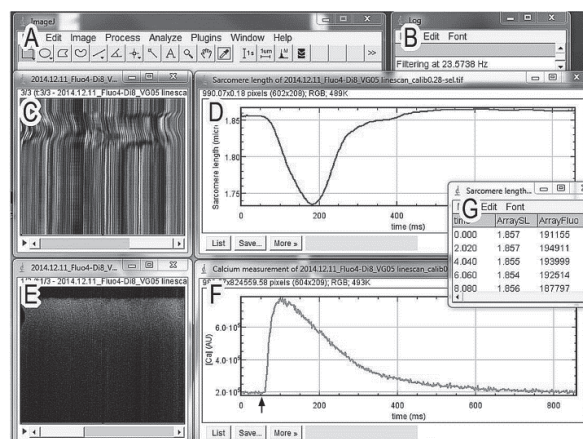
ImageJ
A Edit Image Process Analyze Plugins Window Help
Log
B Edit Font
Filtering at 23.5738 Hz
2014.12.11_Fluo4-Di8_V...
3/3 (t:3/3 - 2014.12.11_Fluo4-Di8_VG05 linesca
C
Sarcomere length of 2014.12.11_Fluo4-Di8_VG05 linescan_calib0.28-sel.tif
990.07x0.18 pixels (602x208); RGB; 489K
D
Sarcomere length (micr
1.85
1.80
1.75
0
200
400
time (ms)
List Save... More »
Sarcomere length...
G Edit Font

| time | ArraySL | ArrayFluo |
|---|---|---|
| 0.000 | 1.857 | 191155 |
| 2.020 | 1.857 | 194911 |
| 4.040 | 1.855 | 193999 |
| 6.060 | 1.854 | 192514 |
| 8.080 | 1.856 | 187797 |

2014.12.11_Fluo4-Di8_V...
E
Calcium measurement of 2014.12.11_Fluo4-Di8_VG05 linescan_calib0
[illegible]x824559.58 pixels (604x209); RGB; 493K
F
$6.0\cdot10^5$
$4.0\cdot10^5$
$2.0\cdot10^5$
[Ca] (AU)
0
200
400
600
800
time (ms)
List Save... More »